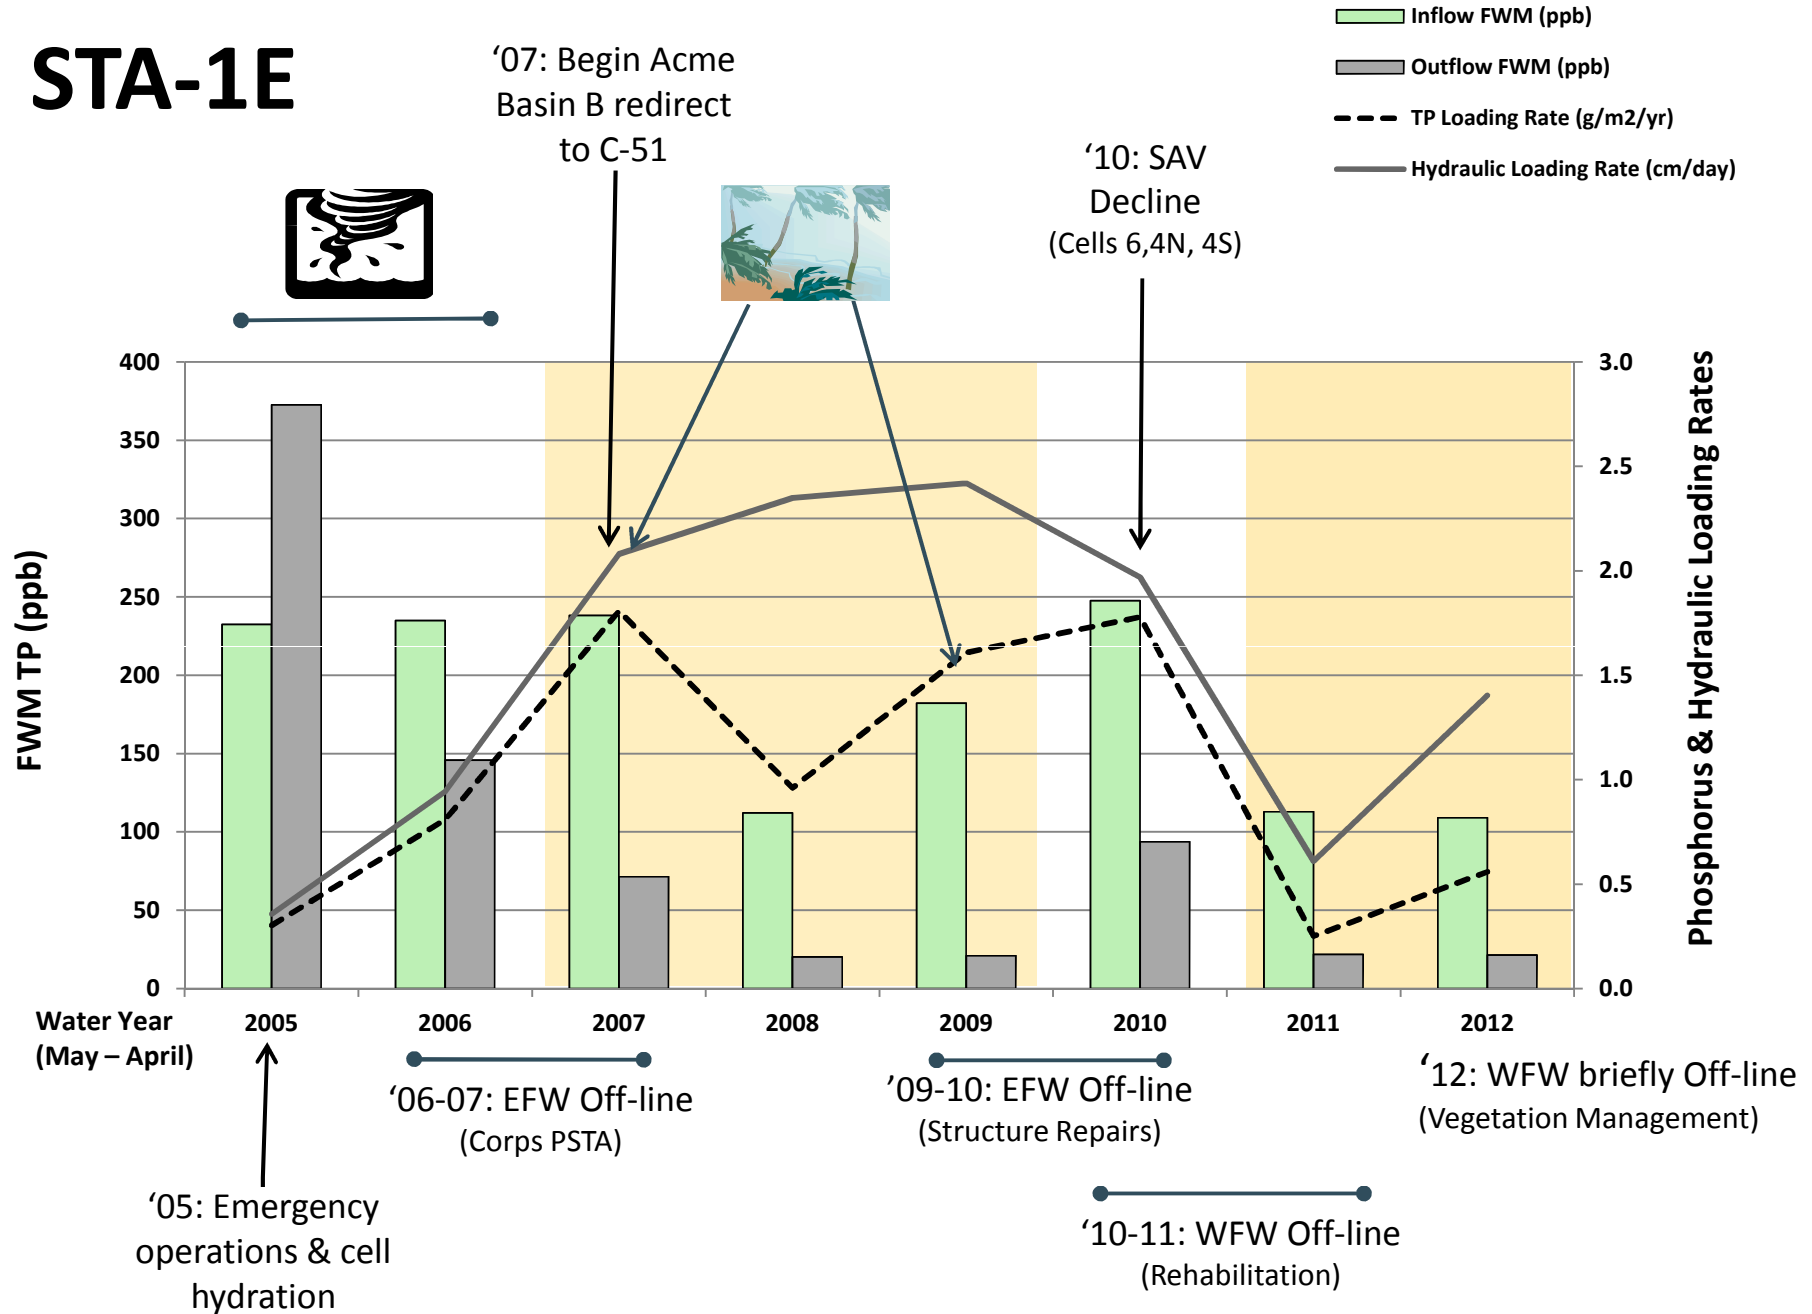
STA-1E

'07: Begin Acme Basin B redirect to C-51

'10: SAV Decline (Cells 6,4N, 4S)

Inflow FWM (ppb)
Outflow FWM (ppb)
TP Loading Rate (g/m2/yr)
Hydraulic Loading Rate (cm/day)

FWM TP (ppb)

400
350
300
250
200
150
100
50
0

Phosphorus & Hydraulic Loading Rates

3.0
2.5
2.0
1.5
1.0
0.5
0.0

Water Year (May – April)

2005
2006
2007
2008
2009
2010
2011
2012

'06-07: EFW Off-line (Corps PSTA)

'09-10: EFW Off-line (Structure Repairs)

'12: WFW briefly Off-line (Vegetation Management)

'05: Emergency operations & cell hydration

'10-11: WFW Off-line (Rehabilitation)